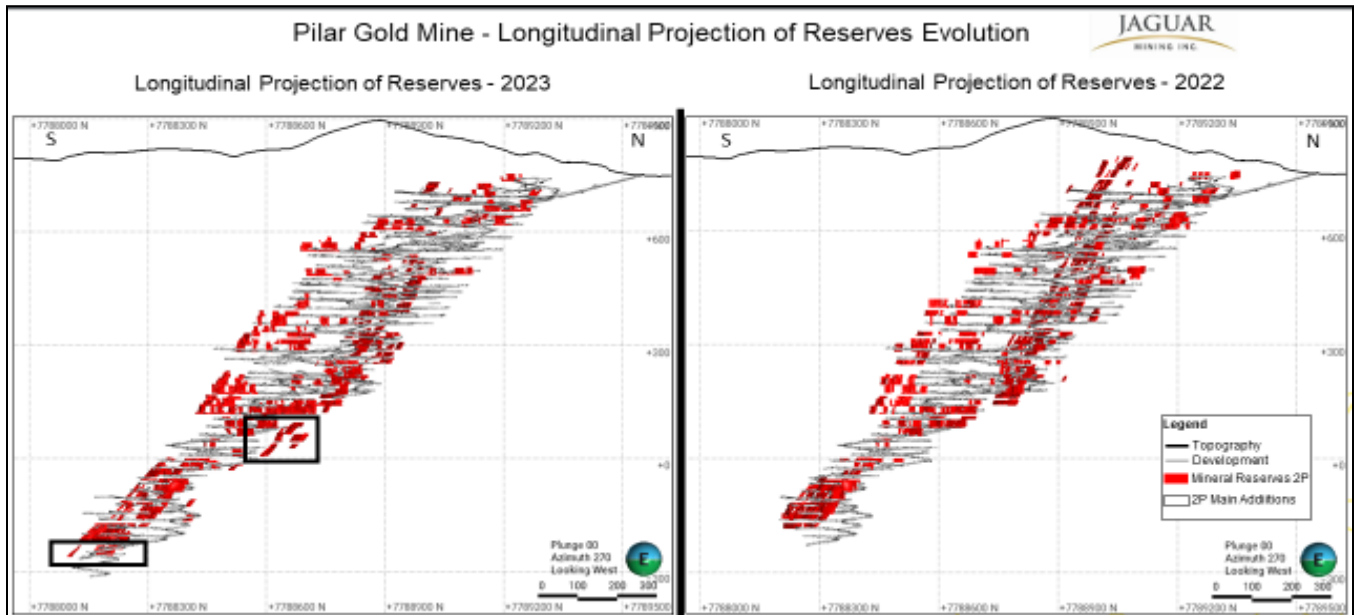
Pilar Gold Mine - Longitudinal Projection of Reserves Evolution

JAGUAR MINING INC.

Longitudinal Projection of Reserves - 2023

+7788000 N +7788300 N +7788600 N +7788900 N +7789200 N +7789500

S

N

+600

+300

+0

-300

Plunge 00
Azimuth 270
Looking West

0 100 200 300

+7788000 N +7788300 N +7788600 N +7788900 N +7789200 N +7789500

Longitudinal Projection of Reserves - 2022

+7788000 N +7788300 N +7788600 N +7788900 N +7789200 N +7789500

S

N

+600

+300

+0

Legend
Topography
Development
Mineral Reserves 2P
2P Main Additions

Plunge 00
Azimuth 270
Looking West

0 100 200 300

+7788000 N +7788300 N +7788600 N +7788900 N +7789200 N +7789500